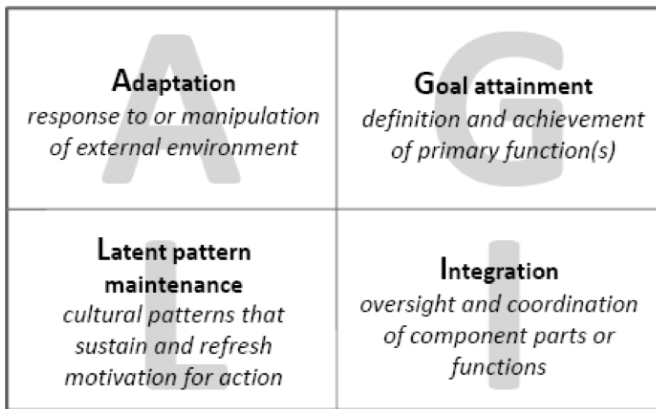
| A | G |
|---|---|
| **Adaptation** *response to or manipulation of external environment* | **Goal attainment** *definition and achievement of primary function(s)* |
| **Latent pattern maintenance** *cultural patterns that sustain and refresh motivation for action* | **Integration** *oversight and coordination of component parts or functions* |
| L | I |